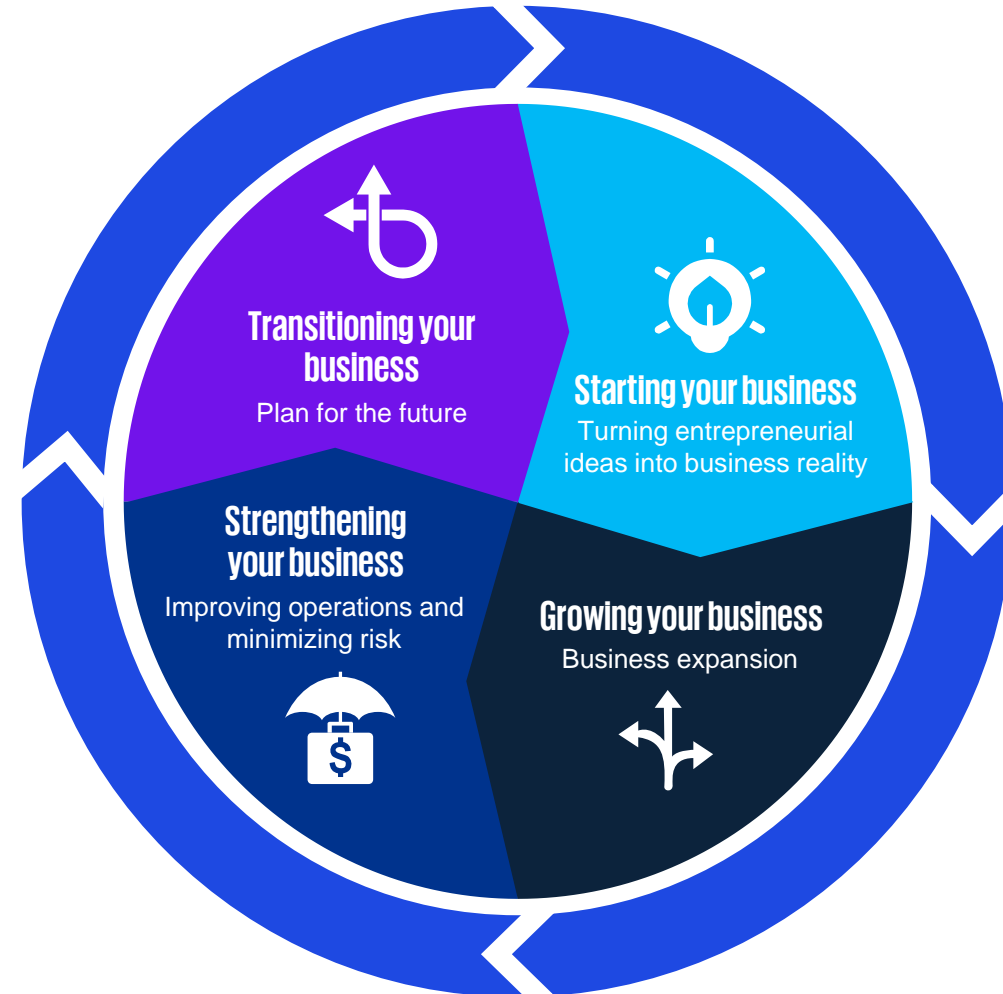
Transitioning your business
Plan for the future

Starting your business
Turning entrepreneurial ideas into business reality

Strengthening your business
Improving operations and minimizing risk

$

Growing your business
Business expansion